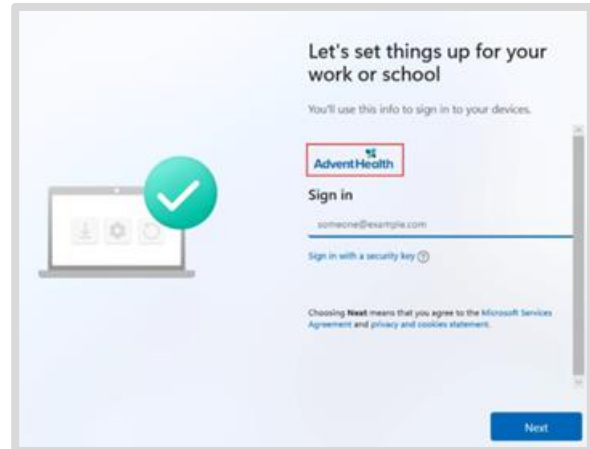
Let's set things up for your work or school

You'll use this info to sign in to your devices.

AdventHealth

Sign in

someone@example.com

Sign in with a security key ⓘ

Choosing **Next** means that you agree to the Microsoft Services Agreement and privacy and cookies statement.

Next